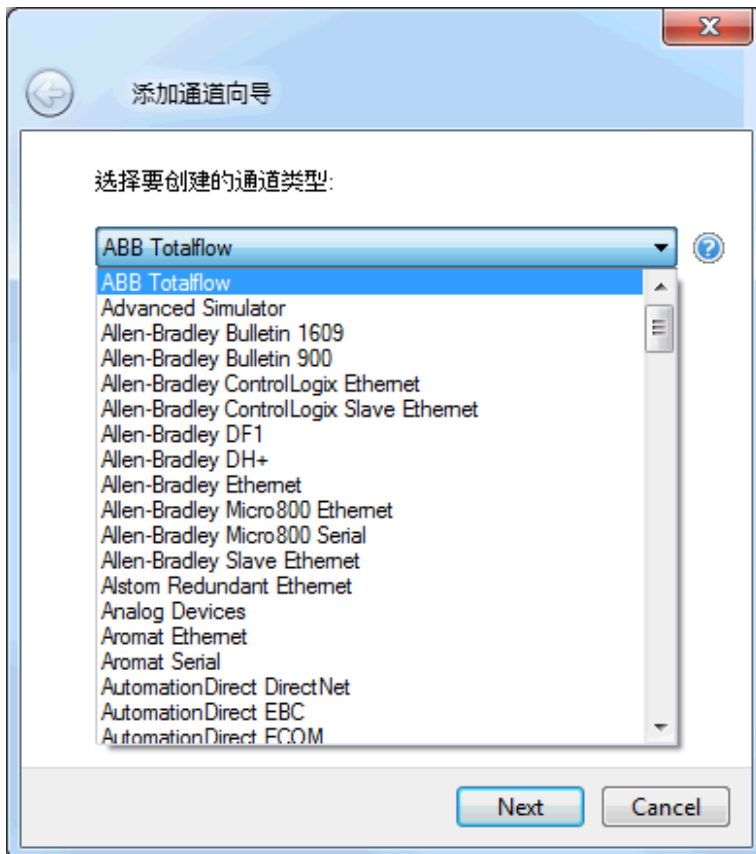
添加通道向导

选择要创建的通道类型:

ABB Totalflow

ABB Totalflow
Advanced Simulator
Allen-Bradley Bulletin 1609
Allen-Bradley Bulletin 900
Allen-Bradley ControlLogix Ethernet
Allen-Bradley ControlLogix Slave Ethernet
Allen-Bradley DF1
Allen-Bradley DH+
Allen-Bradley Ethernet
Allen-Bradley Micro800 Ethernet
Allen-Bradley Micro800 Serial
Allen-Bradley Slave Ethernet
Alstom Redundant Ethernet
Analog Devices
Aromat Ethernet
Aromat Serial
AutomationDirect DirectNet
AutomationDirect EBC
AutomationDirect ECOM

Next
Cancel